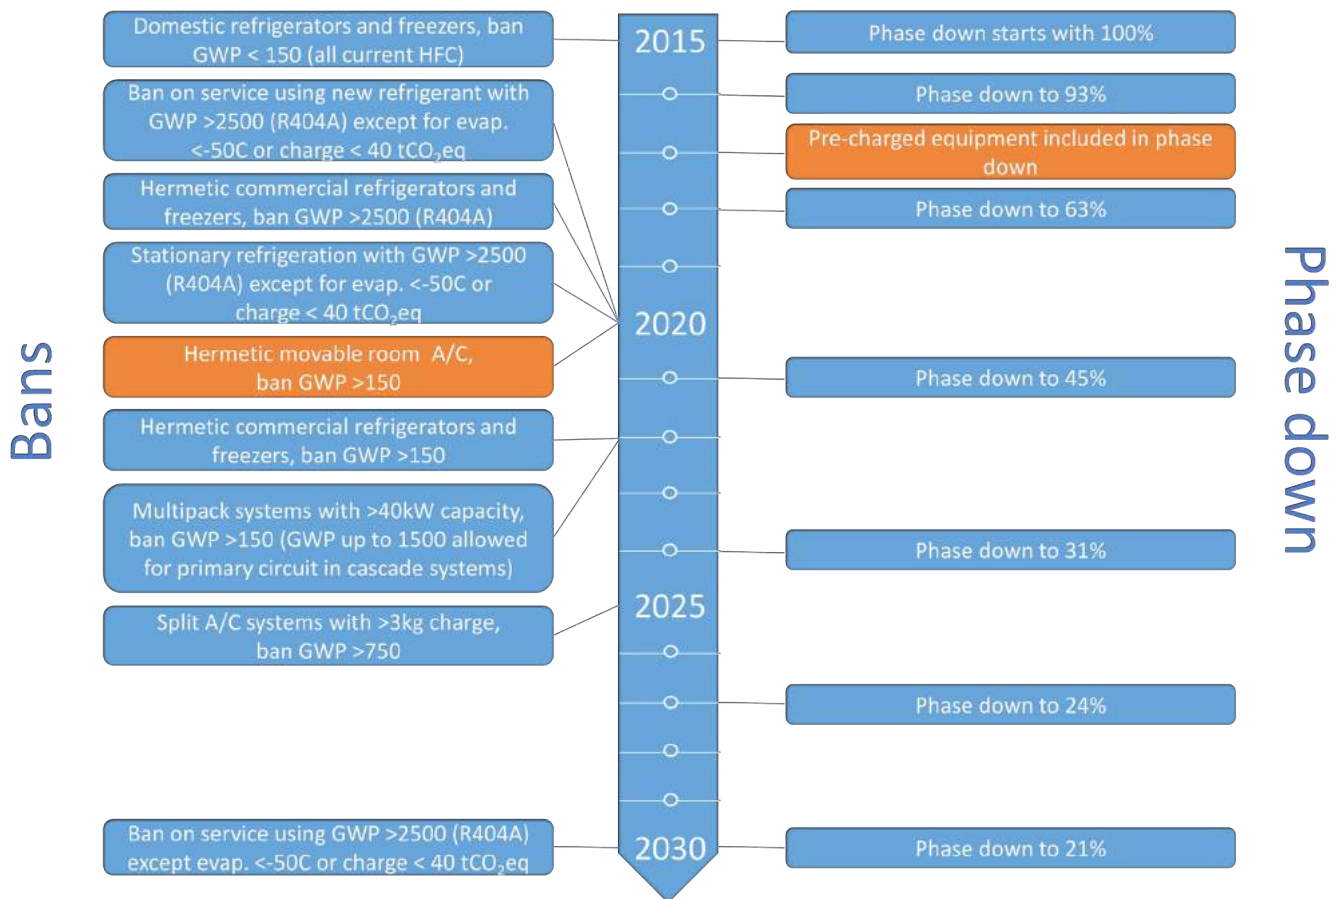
Bans

Domestic refrigerators and freezers, ban GWP < 150 (all current HFC)

Ban on service using new refrigerant with GWP >2500 (R404A) except for evap. <-50C or charge < 40 $tCO_2eq$

Hermetic commercial refrigerators and freezers, ban GWP >2500 (R404A)

Stationary refrigeration with GWP >2500 (R404A) except for evap. <-50C or charge < 40 $tCO_2eq$

Hermetic movable room A/C, ban GWP >150

Hermetic commercial refrigerators and freezers, ban GWP >150

Multipack systems with >40kW capacity, ban GWP >150 (GWP up to 1500 allowed for primary circuit in cascade systems)

Split A/C systems with >3kg charge, ban GWP >750

Ban on service using GWP >2500 (R404A) except evap. <-50C or charge < 40 $tCO_2eq$

2015

2020

2025

2030

Phase down

Phase down starts with 100%

Phase down to 93%

Pre-charged equipment included in phase down

Phase down to 63%

Phase down to 45%

Phase down to 31%

Phase down to 24%

Phase down to 21%